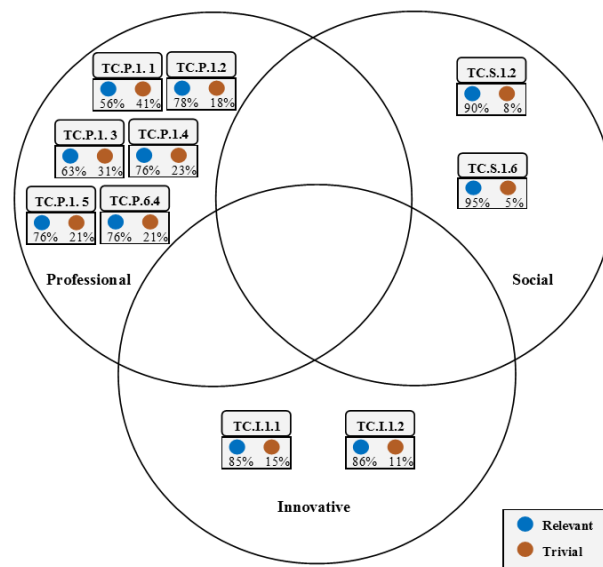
TC.P.1. 1
56% 41%

TC.P.1.2
78% 18%

TC.P.1. 3
63% 31%

TC.P.1.4
76% 23%

TC.P.1. 5
76% 21%

TC.P.6.4
76% 21%

Professional

TC.S.1.2
90% 8%

TC.S.1.6
95% 5%

Social

TC.I.1.1
85% 15%

TC.I.1.2
86% 11%

Innovative

Relevant
Trivial